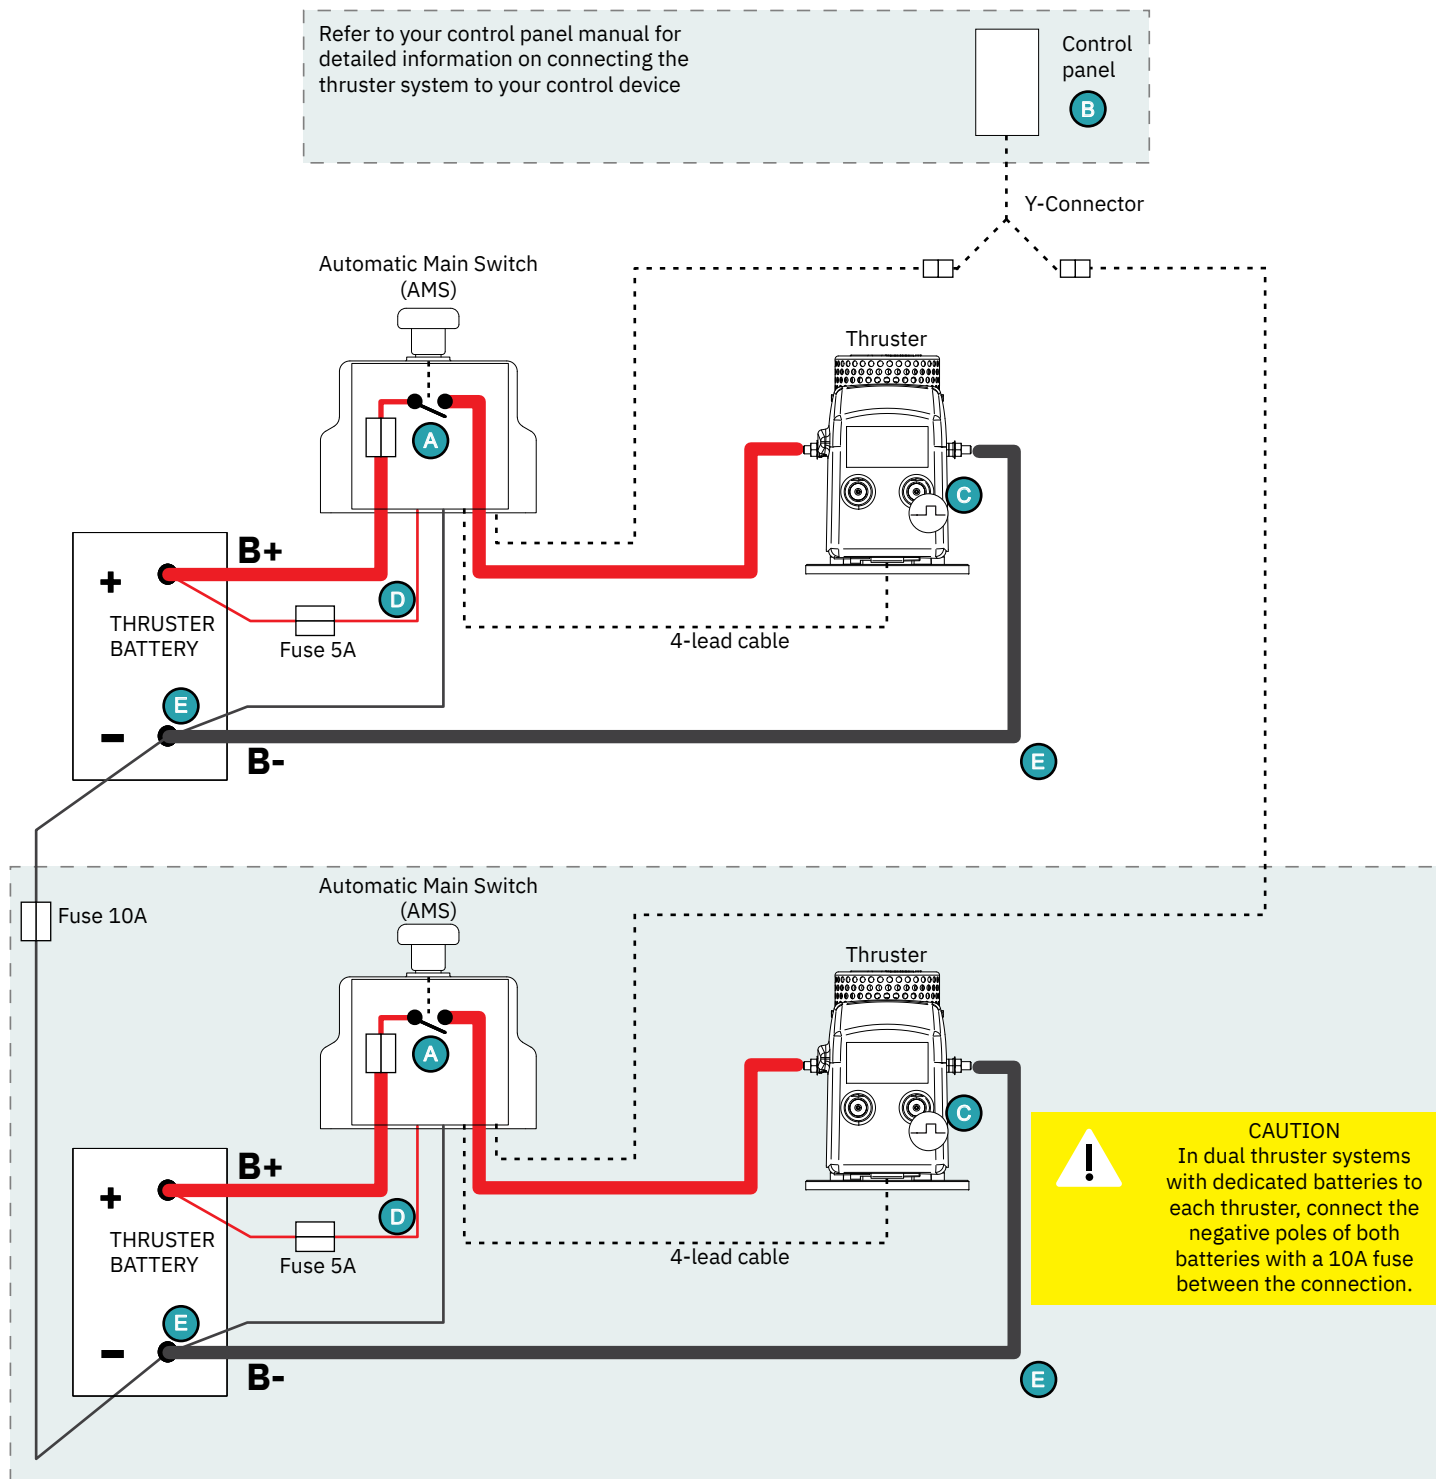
Refer to your control panel manual for detailed information on connecting the thruster system to your control device

Control panel
B

Y-Connector

Automatic Main Switch (AMS)

A

Thruster

C

B+

+

THRUSTER BATTERY

D

Fuse 5A

4-lead cable

E

–

B-

E

Fuse 10A

Automatic Main Switch (AMS)

A

Thruster

C

B+

+

THRUSTER BATTERY

D

Fuse 5A

4-lead cable

E

–

B-

E

CAUTION
In dual thruster systems with dedicated batteries to each thruster, connect the negative poles of both batteries with a 10A fuse between the connection.